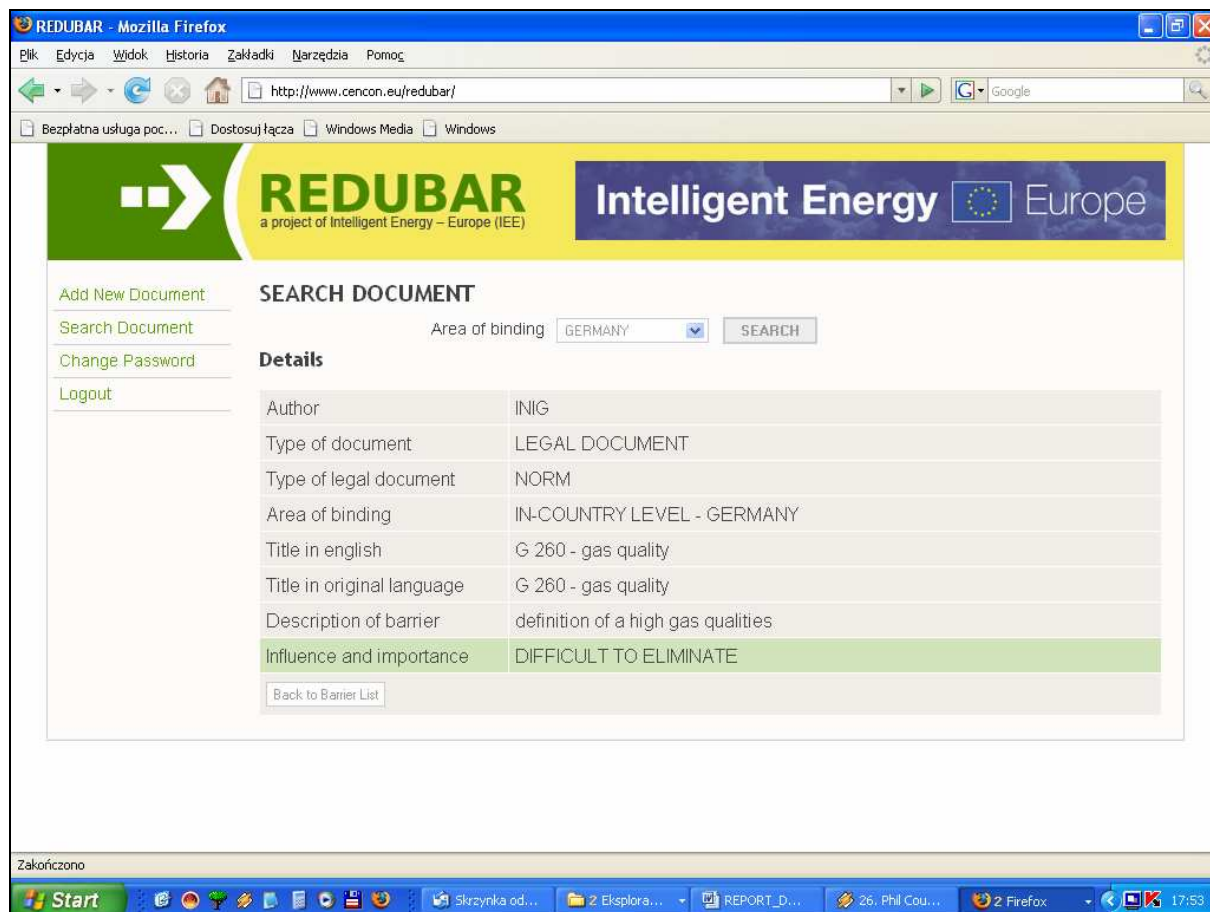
REDUBAR - Mozilla Firefox

Plik Edycja Widok Historia Zakładki Narzędzia Pomoc

http://www.cencon.eu/redubar/

Google

Bezpłatna usługa poc... Dostosuj łącza Windows Media Windows

REDUBAR
a project of Intelligent Energy – Europe (IEE)

Intelligent Energy Europe

Add New Document
Search Document
Change Password
Logout

SEARCH DOCUMENT

Area of binding GERMANY SEARCH

Details

| Author | INIG |
|---|---|
| Type of document | LEGAL DOCUMENT |
| Type of legal document | NORM |
| Area of binding | IN-COUNTRY LEVEL - GERMANY |
| Title in english | G 260 - gas quality |
| Title in original language | G 260 - gas quality |
| Description of barrier | definition of a high gas qualities |
| Influence and importance | DIFFICULT TO ELIMINATE |

Back to Barrier List

Zakończono

Start Skrzynka od... 2 Eksplora... REPORT_D... 26. Phil Cou... 2 Firefox 17:53